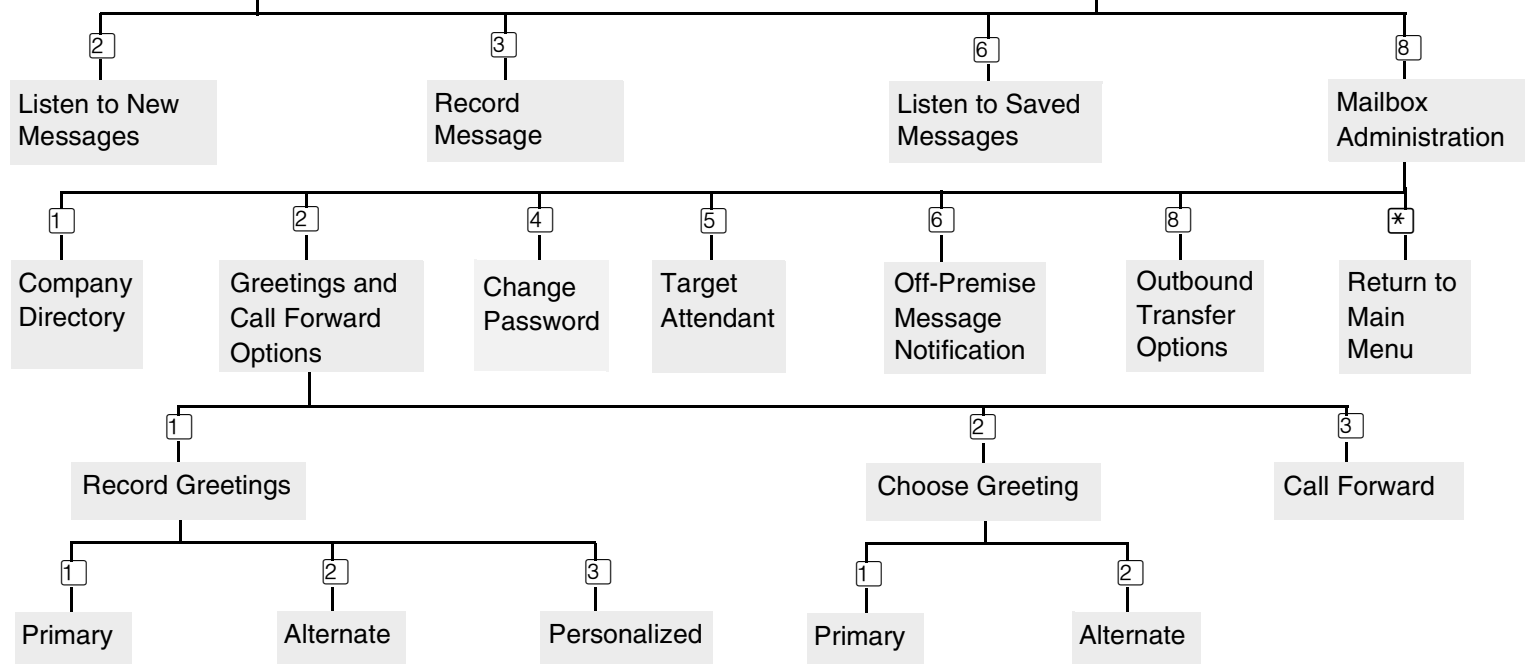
2
Listen to New Messages

3
Record Message

6
Listen to Saved Messages

8
Mailbox Administration

1
Company Directory

2
Greetings and Call Forward Options

4
Change Password

5
Target Attendant

6
Off-Premise Message Notification

8
Outbound Transfer Options

*
Return to Main Menu

1
Record Greetings

2
Choose Greeting

3
Call Forward

1
Primary

2
Alternate

3
Personalized

1
Primary

2
Alternate